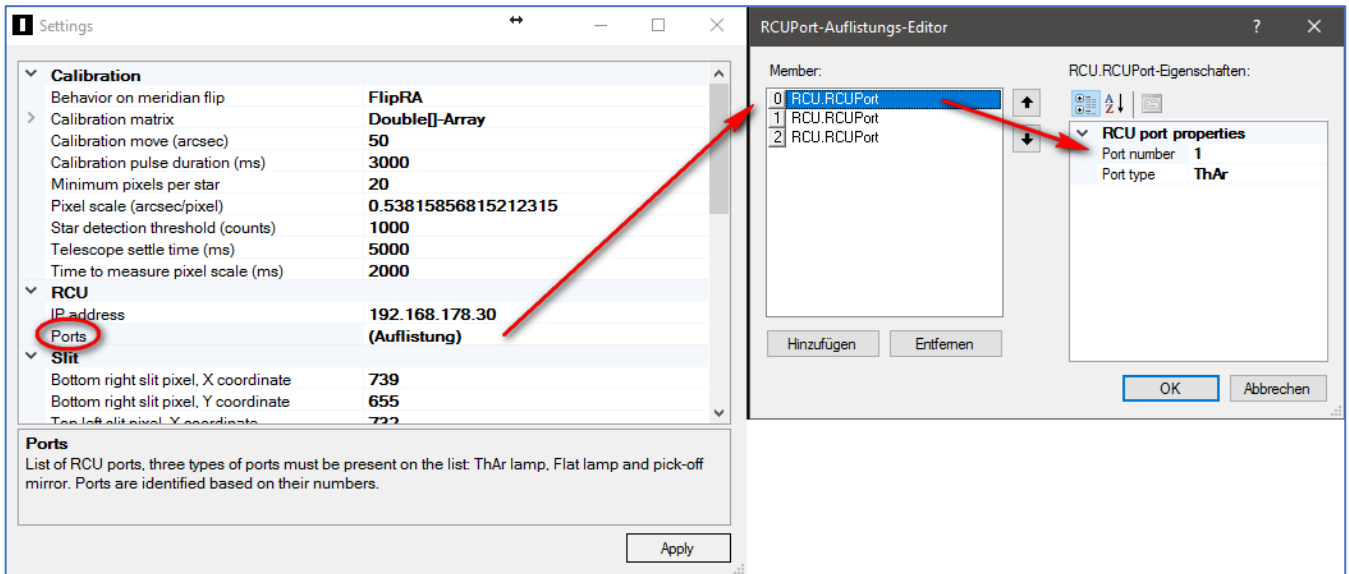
Settings

Calibration

| | |
|---|---|
| Behavior on meridian flip | FlipRA |
| Calibration matrix | Double[]-Array |
| Calibration move (arcsec) | 50 |
| Calibration pulse duration (ms) | 3000 |
| Minimum pixels per star | 20 |
| Pixel scale (arcsec/pixel) | 0.53815856815212315 |
| Star detection threshold (counts) | 1000 |
| Telescope settle time (ms) | 5000 |
| Time to measure pixel scale (ms) | 2000 |

RCU

| | |
|---|---|
| IP address | 192.168.178.30 |
| Ports | (Auflistung) |

Slit

| | |
|---|---|
| Bottom right slit pixel, X coordinate | 739 |
| Bottom right slit pixel, Y coordinate | 655 |
| Top left slit pixel, X coordinate | 732 |

Ports
List of RCU ports, three types of ports must be present on the list: ThAr lamp, Flat lamp and pick-off mirror. Ports are identified based on their numbers.

Apply

RCUPort-Auflistungs-Editor

?

Member:

0 RCU.RCUPort
1 RCU.RCUPort
2 RCU.RCUPort

Hinzufügen Entfernen

RCU.RCUPort-Eigenschaften:

RCU port properties

| | |
|---|---|
| Port number | 1 |
| Port type | ThAr |

OK Abbrechen